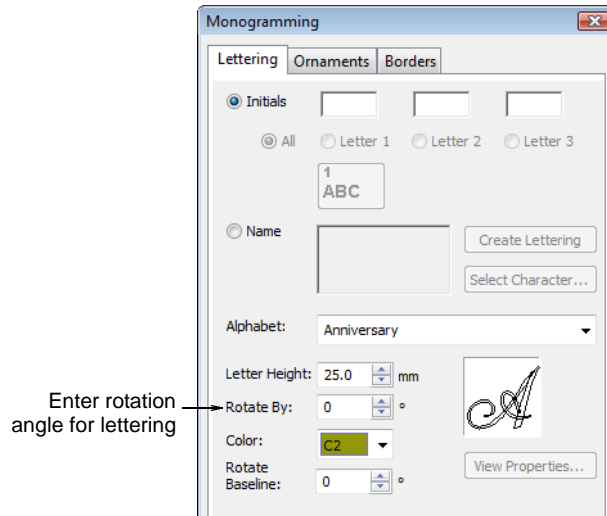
Monogramming

Lettering | Ornaments | Borders

Initials

All Letter 1 Letter 2 Letter 3

1
ABC

Name

Create Lettering

Select Character...

Alphabet: Anniversary

Letter Height: 25.0 mm

Enter rotation angle for lettering

Rotate By: 0 °

Color: C2

Rotate Baseline: 0 °

View Properties...